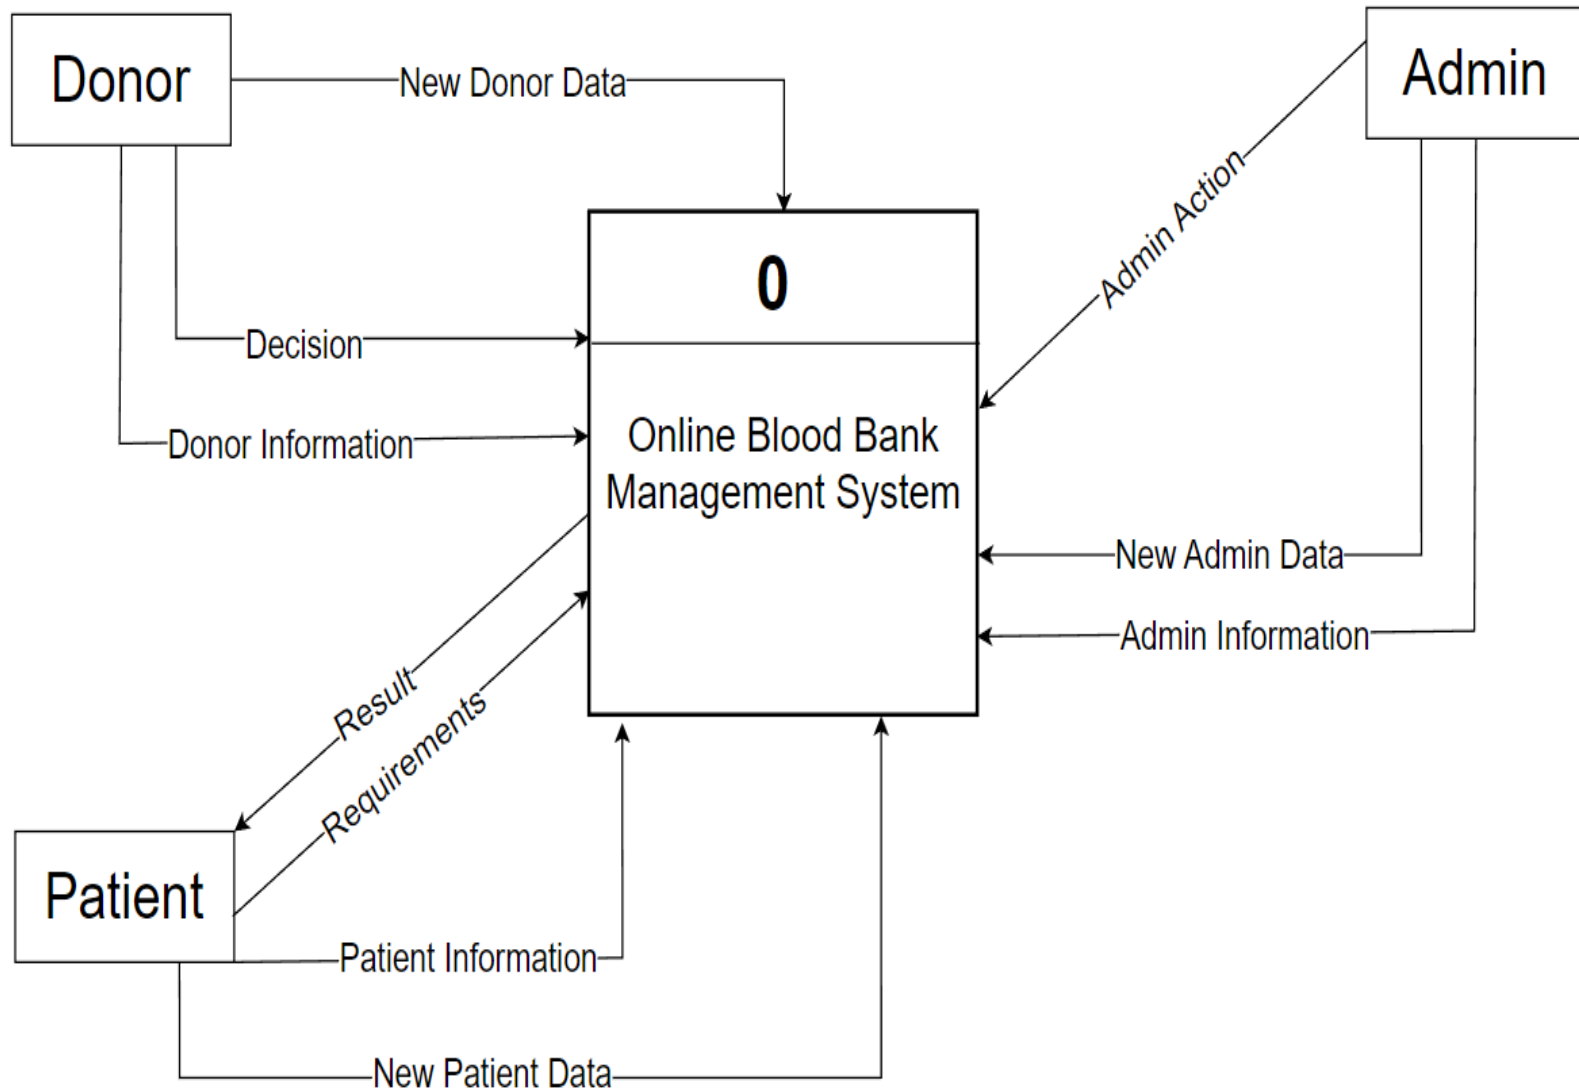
Donor

New Donor Data

Admin

Admin Action

0

Decision

Donor Information

Online Blood Bank Management System

New Admin Data

Admin Information

Result

Requirements

Patient

Patient Information

New Patient Data